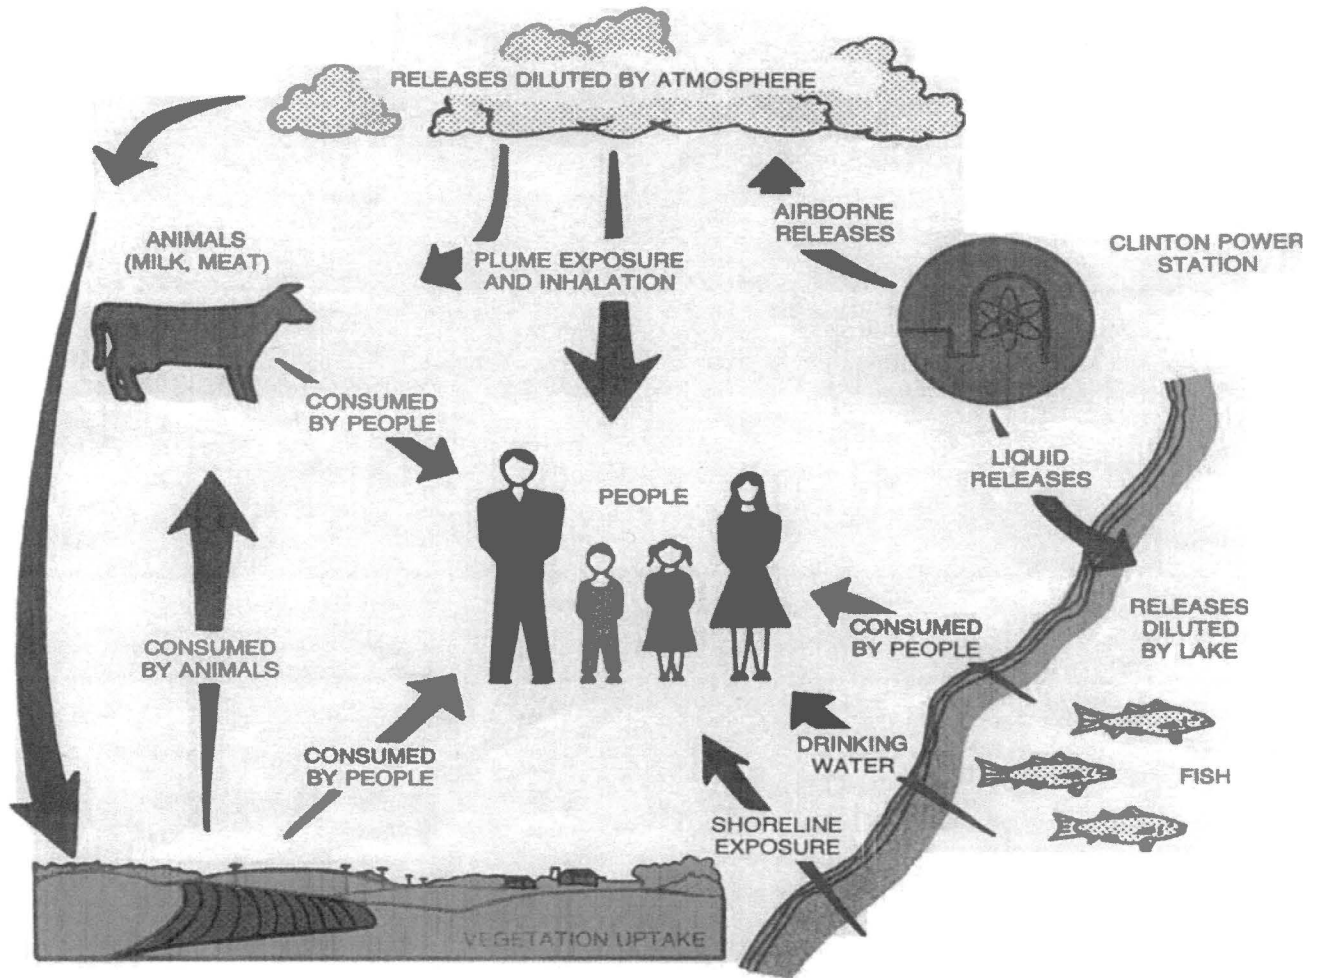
RELEASES DILUTED BY ATMOSPHERE

AIRBORNE RELEASES

CLINTON POWER STATION

ANIMALS (MILK, MEAT)

PLUME EXPOSURE AND INHALATION

CONSUMED BY PEOPLE

PEOPLE

LIQUID RELEASES

RELEASES DILUTED BY LAKE

CONSUMED BY PEOPLE

CONSUMED BY ANIMALS

DRINKING WATER

FISH

CONSUMED BY PEOPLE

SHORELINE EXPOSURE

VEGETATION UPTAKE